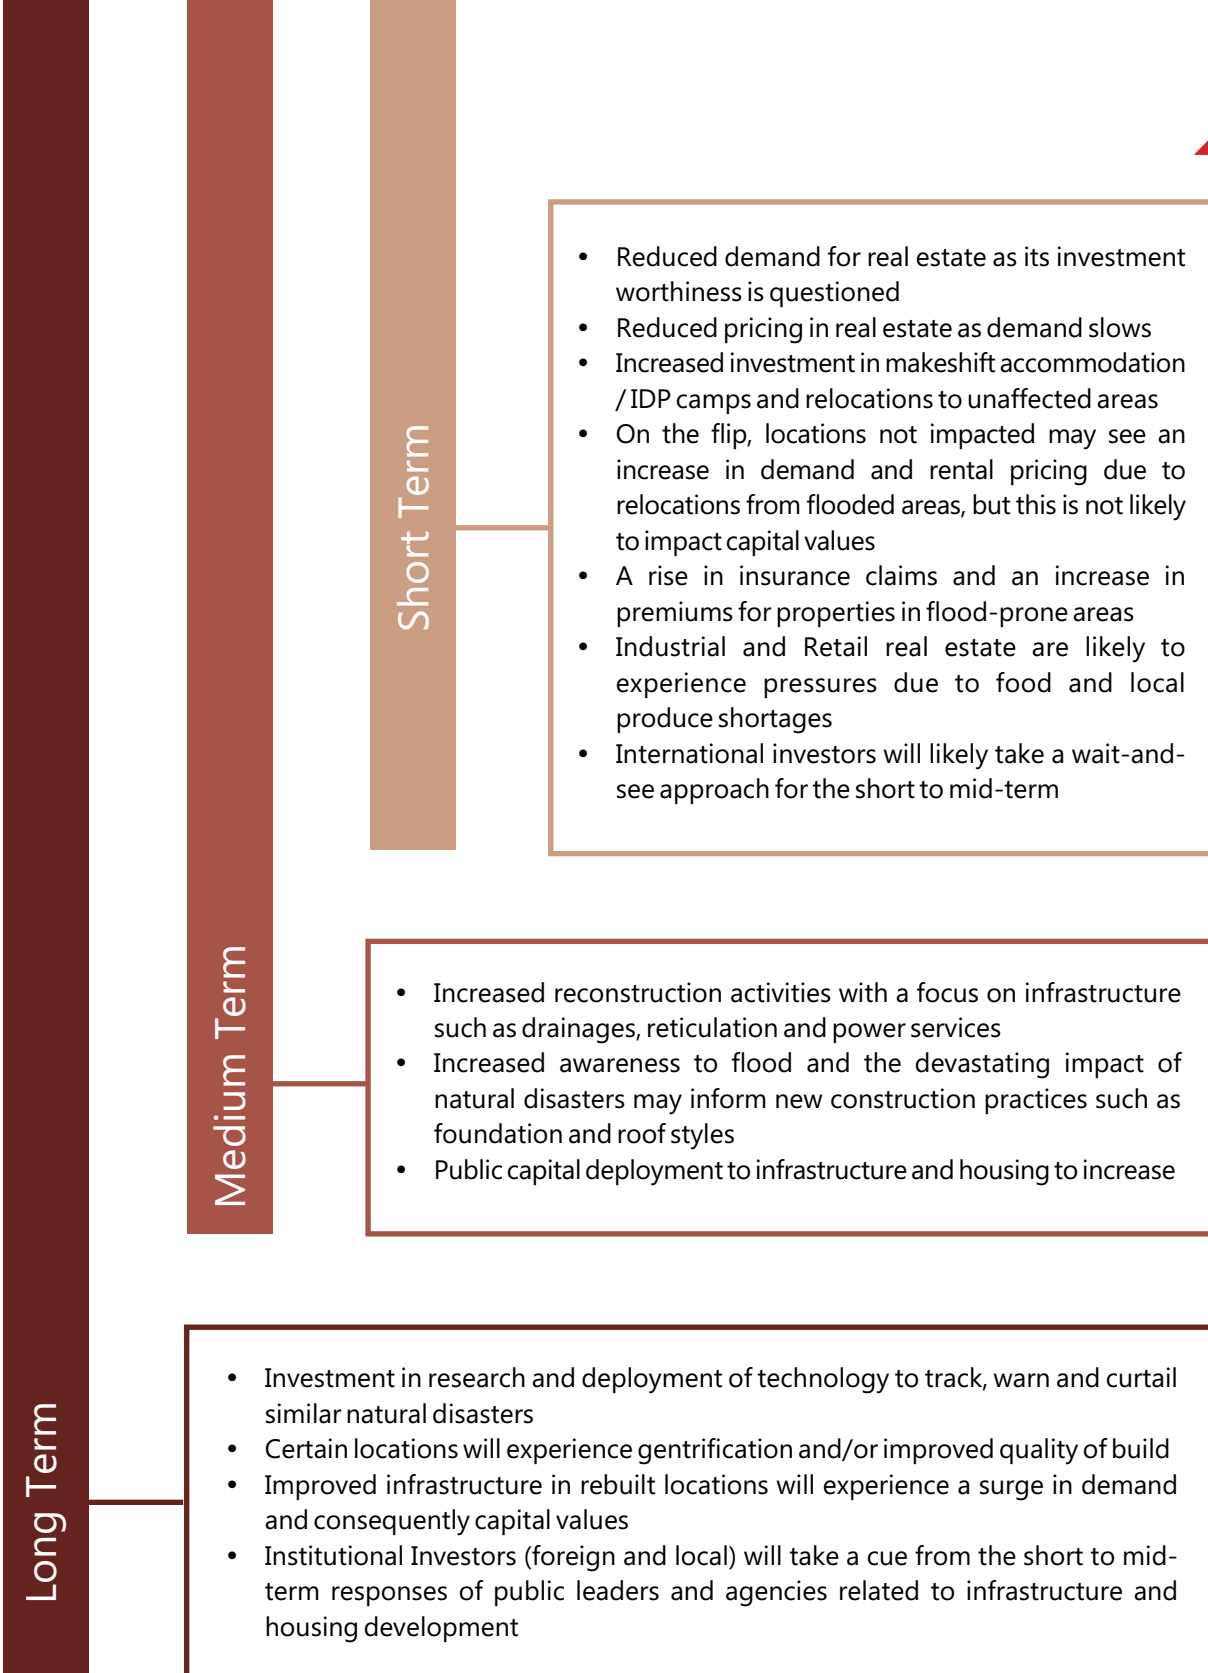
Short Term

- Reduced demand for real estate as its investment worthiness is questioned
- Reduced pricing in real estate as demand slows
- Increased investment in makeshift accommodation / IDP camps and relocations to unaffected areas
- On the flip, locations not impacted may see an increase in demand and rental pricing due to relocations from flooded areas, but this is not likely to impact capital values
- A rise in insurance claims and an increase in premiums for properties in flood-prone areas
- Industrial and Retail real estate are likely to experience pressures due to food and local produce shortages
- International investors will likely take a wait-and-see approach for the short to mid-term

Medium Term

- Increased reconstruction activities with a focus on infrastructure such as drainages, reticulation and power services
- Increased awareness to flood and the devastating impact of natural disasters may inform new construction practices such as foundation and roof styles
- Public capital deployment to infrastructure and housing to increase

Long Term

- Investment in research and deployment of technology to track, warn and curtail similar natural disasters
- Certain locations will experience gentrification and/or improved quality of build
- Improved infrastructure in rebuilt locations will experience a surge in demand and consequently capital values
- Institutional Investors (foreign and local) will take a cue from the short to mid-term responses of public leaders and agencies related to infrastructure and housing development